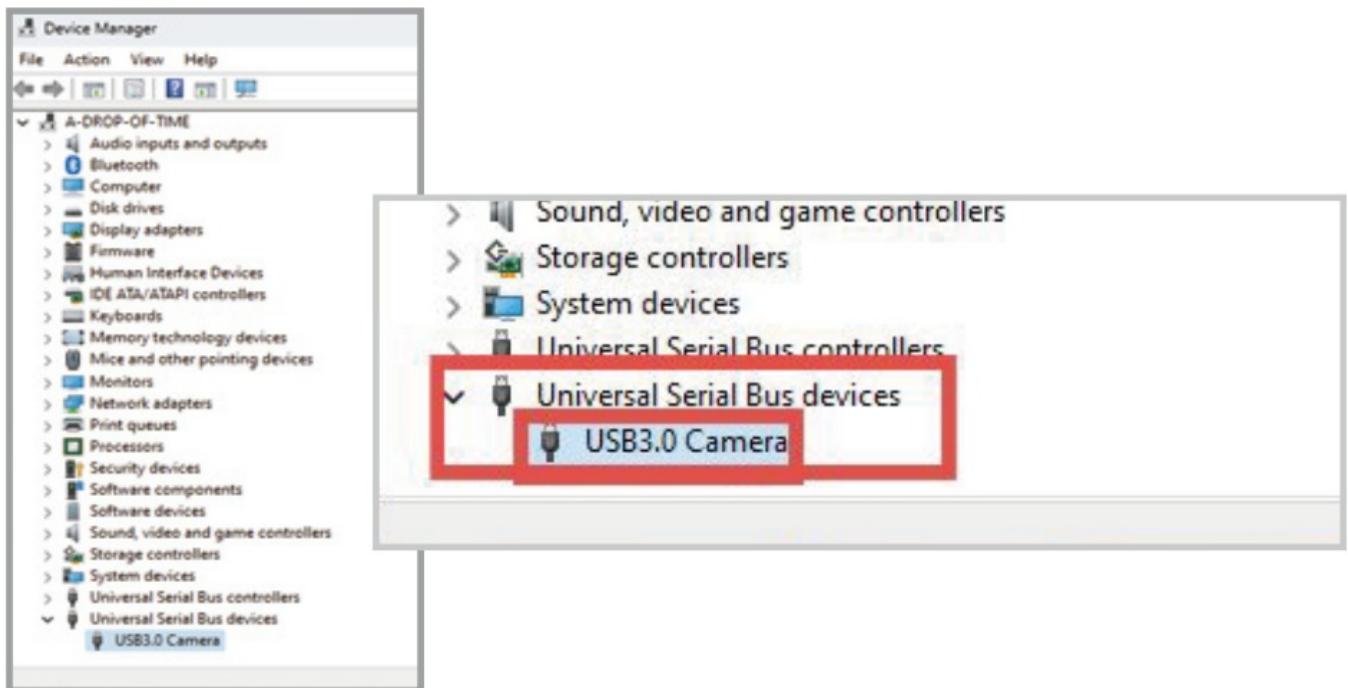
Device Manager
File Action View Help

A-DROP-OF-TIME
Audio inputs and outputs
Bluetooth
Computer
Disk drives
Display adapters
Firmware
Human Interface Devices
IDE ATA/ATAPI controllers
Keyboards
Memory technology devices
Mice and other pointing devices
Monitors
Network adapters
Print queues
Processors
Security devices
Software components
Software devices
Sound, video and game controllers
Storage controllers
System devices
Universal Serial Bus controllers
Universal Serial Bus devices
USB3.0 Camera

Sound, video and game controllers
Storage controllers
System devices
Universal Serial Bus controllers
Universal Serial Bus devices
USB3.0 Camera